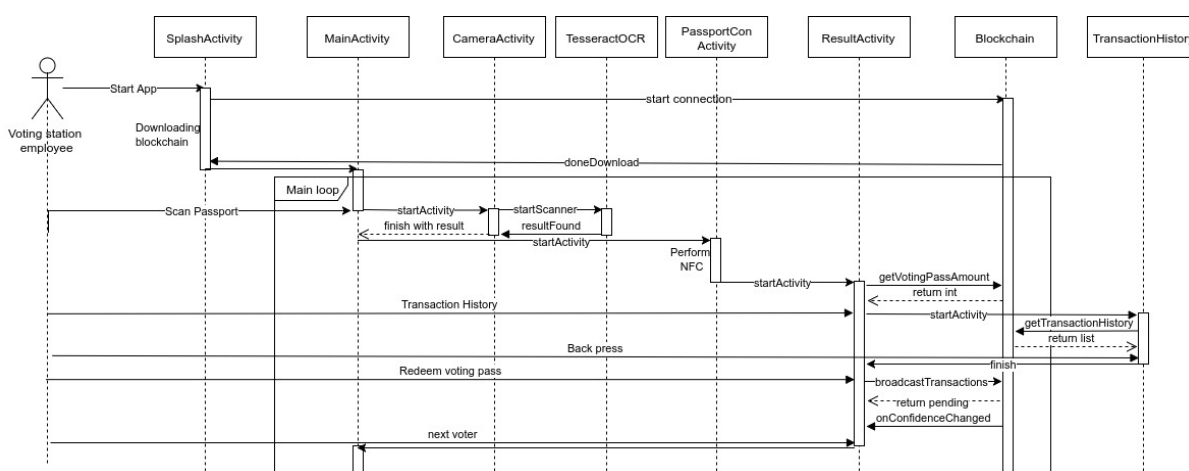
SplashActivity
MainActivity
CameraActivity
TesseractOCR
PassportCon Activity
ResultActivity
Blockchain
TransactionHistor

Voting station employee

Start App
start connection
Downloading blockchain
doneDownload
Main loop
Scan Passport
startActivity
startScanner
resultFound
finish with result
startActivity
Perform NFC
startActivity
getVotingPassAmount
return int
Transaction History
startActivity
getTransactionHistory
return list
Back press
finish
Redeem voting pass
broadcastTransactions
return pending
onConfidenceChanged
next voter